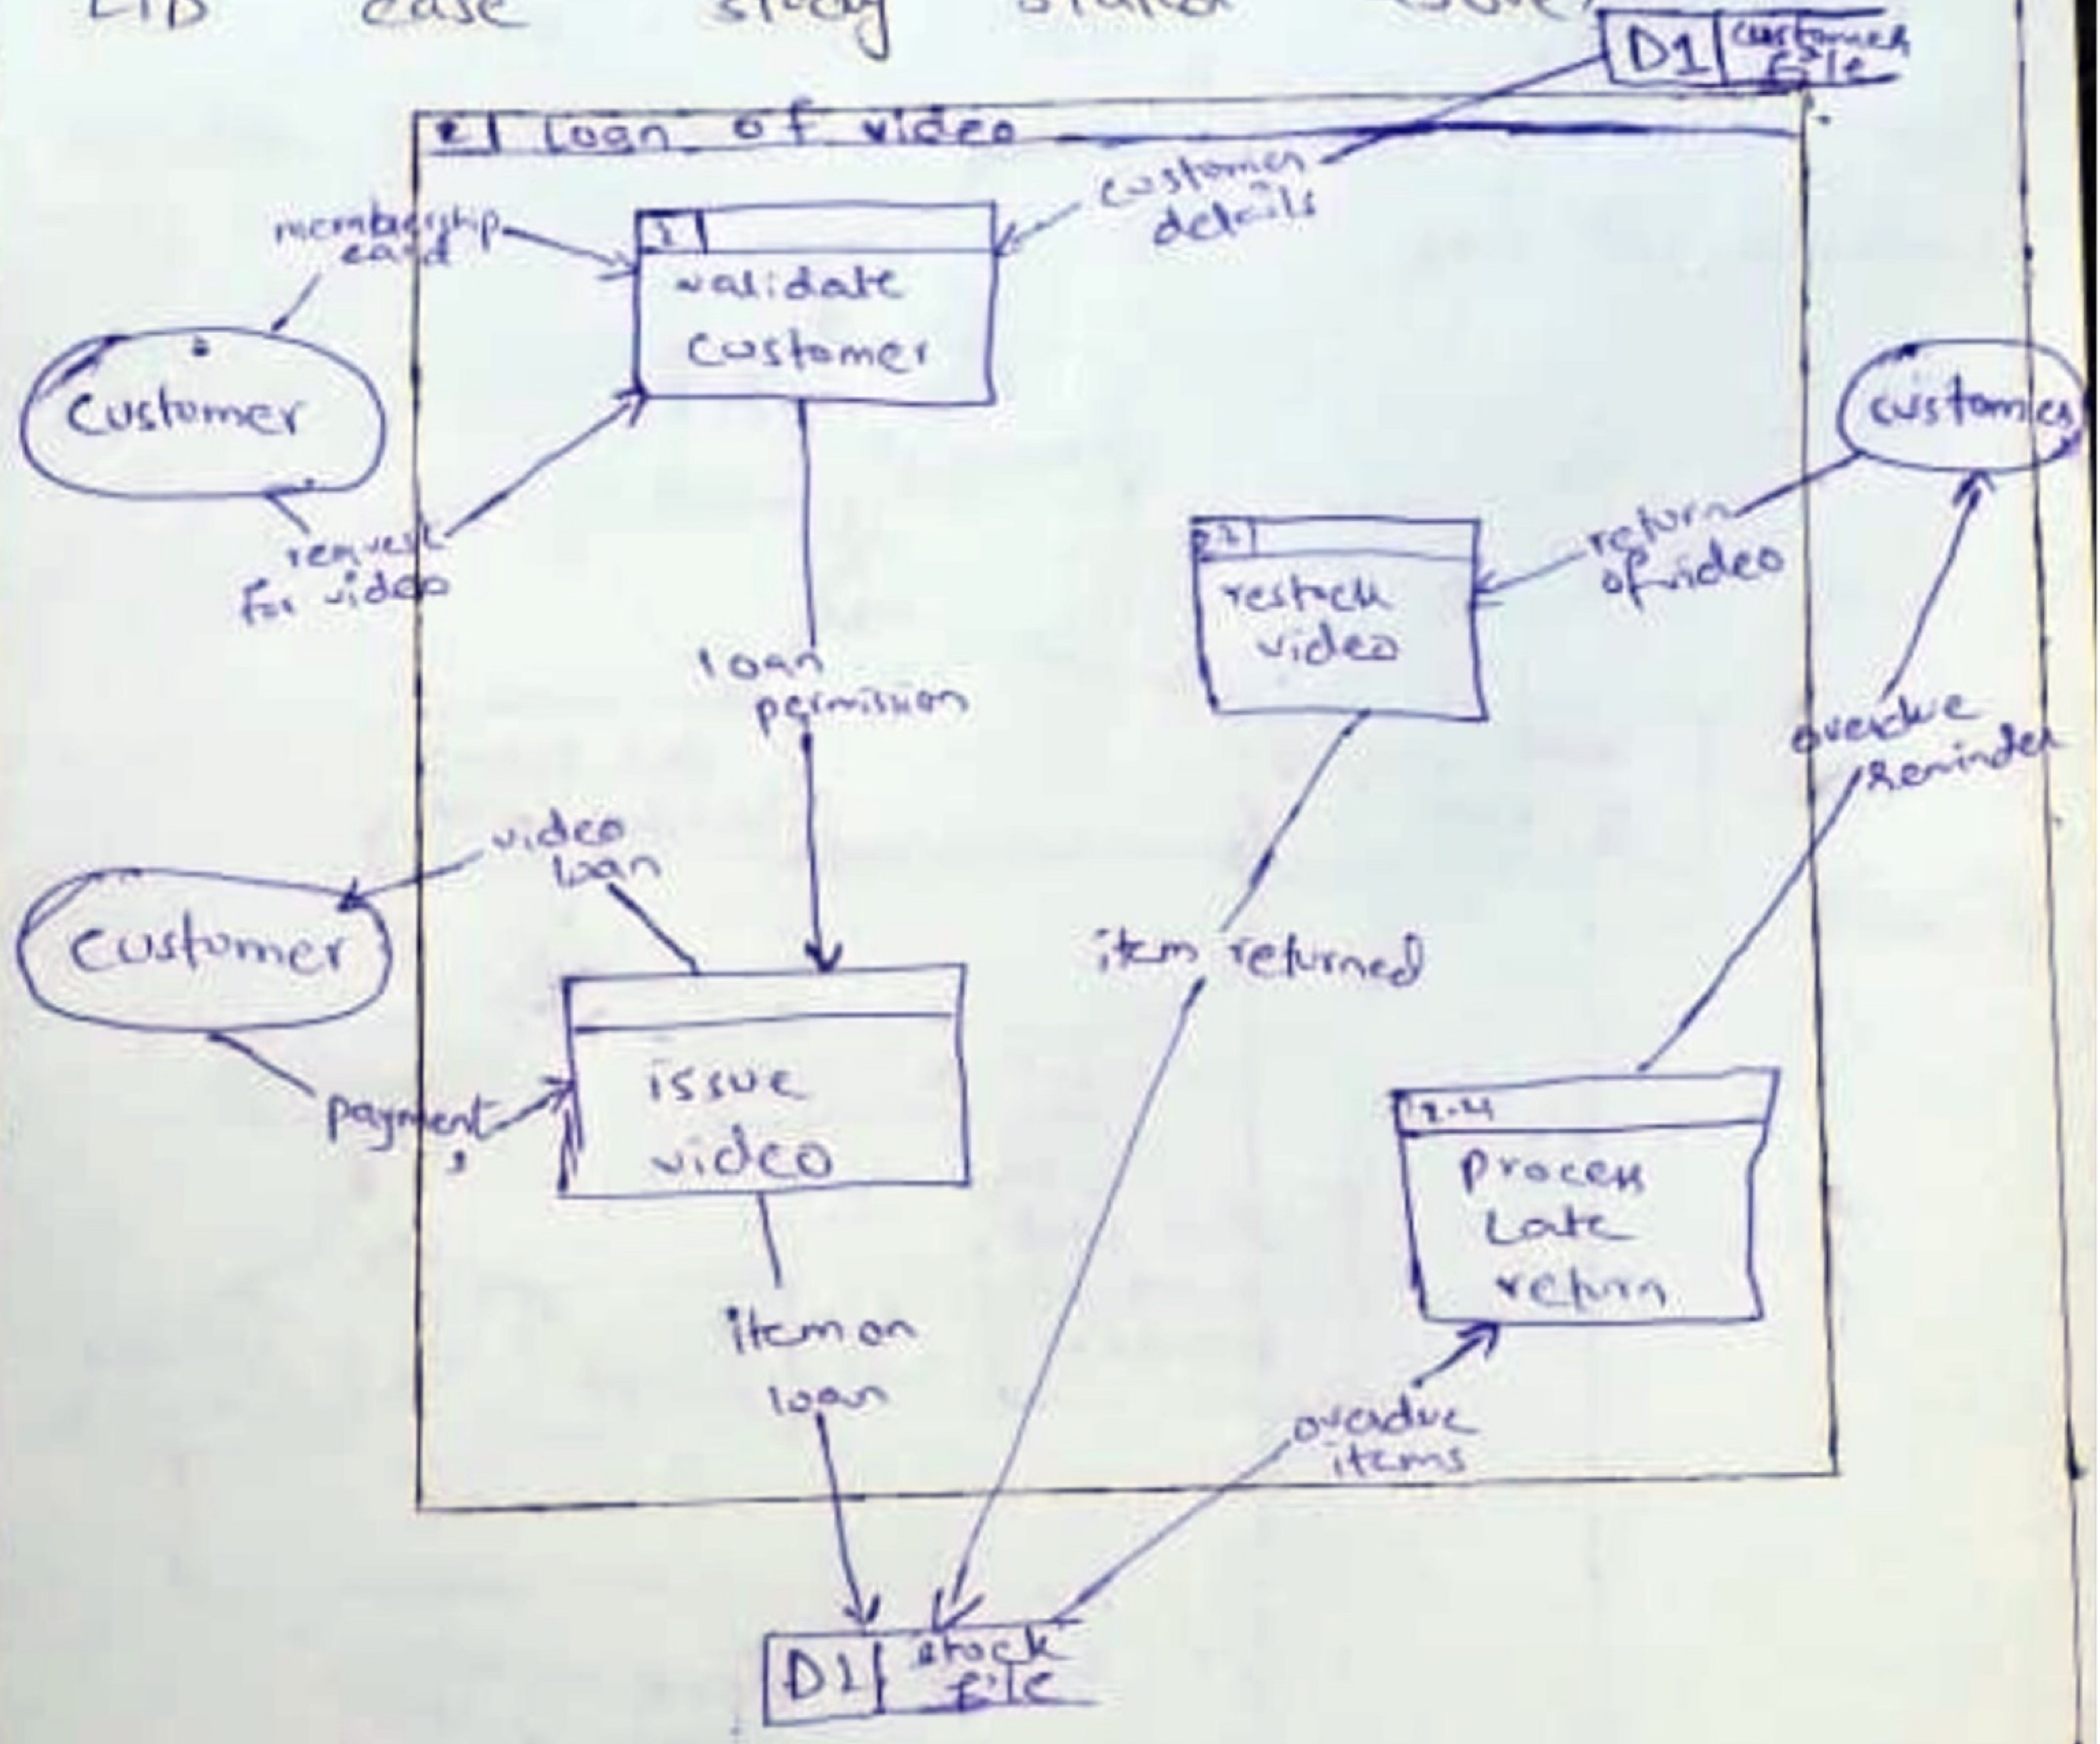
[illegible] case study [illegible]

D1 customer file

2 loan of video

customer details

membership card

1

validate customer

Customer

request for video

2.2

restock video

return of video

customer

loan permission

overdue reminder

video loan

Customer

item returned

issue video

payment

2.4

process Late return

item on loan

overdue items

D1 stock file